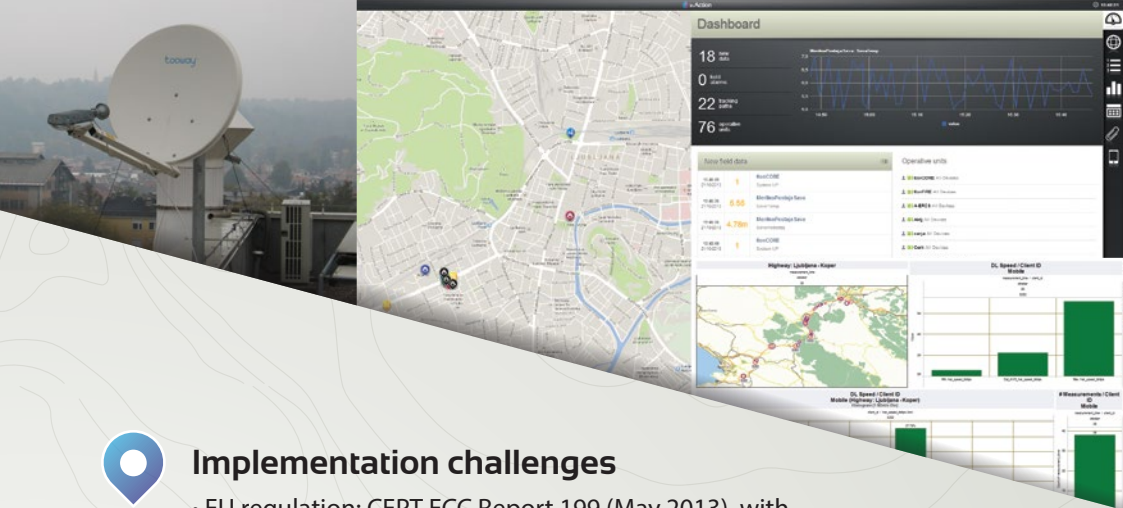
tooway

Dashboard

18 new data

0 burst alarms

22 tracking paths

76 operative units

New field data

Operative units

Highway: Ljubljana - Koper

DL Speed / Client ID Mobile

DL Speed / Client ID Mobile (Highway: Ljubljana - Koper)

# Measurements / Client ID Mobile

Implementation challenges

· EU regulation: CEPT ECC Report 199 (May 2013), with